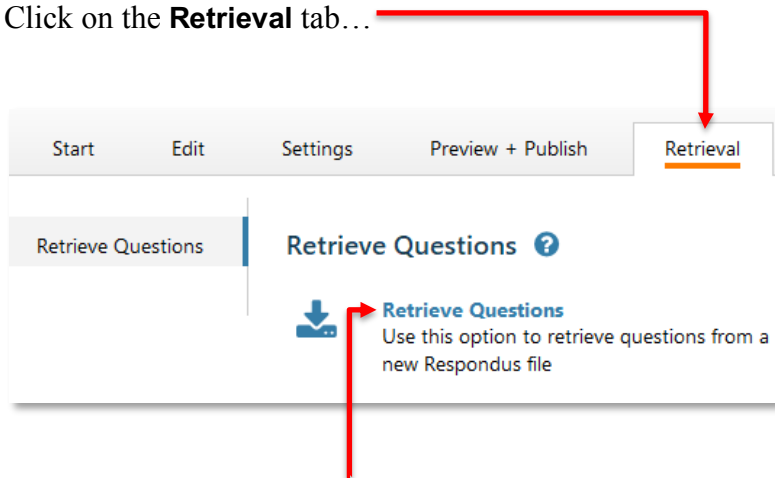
Click on the **Retrieval** tab…

Start Edit Settings Preview + Publish Retrieval

Retrieve Questions

Retrieve Questions

Retrieve Questions
Use this option to retrieve questions from a new Respondus file